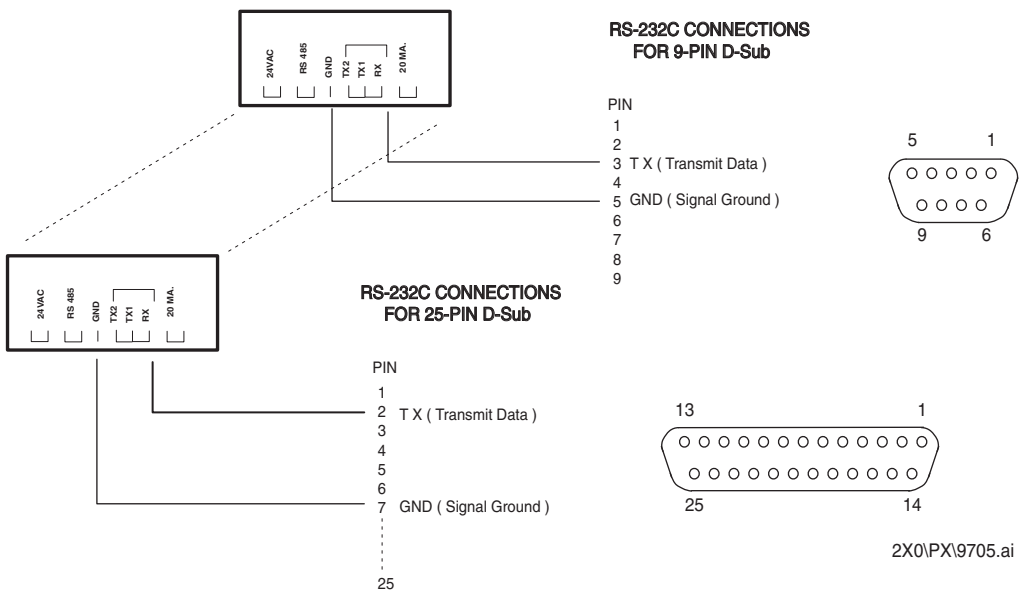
24VAC
RS 485
GND
TX2
TX1
RX
20 MA.

RS-232C CONNECTIONS
FOR 9-PIN D-Sub

PIN
1
2
3 T X ( Transmit Data )
4
5 GND ( Signal Ground )
6
7
8
9

5 1
9 6

24VAC
RS 485
GND
TX2
TX1
RX
20 MA.

RS-232C CONNECTIONS
FOR 25-PIN D-Sub

PIN
1
2 T X ( Transmit Data )
3
4
5
6
7 GND ( Signal Ground )
25

13 1
25 14

2X0\PX\9705.ai